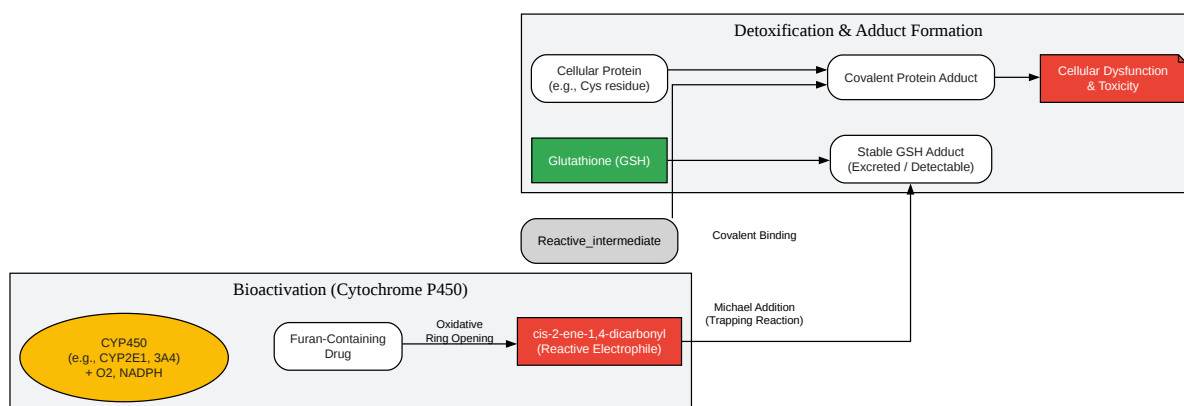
Detoxification & Adduct Formation

Cellular Protein
(e.g., Cys residue)

Covalent Protein Adduct

Cellular Dysfunction
& Toxicity

Glutathione (GSH)

Stable GSH Adduct
(Excreted / Detectable)

Reactive_intermediate

Covalent Binding

Bioactivation (Cytochrome P450)

CYP450
(e.g., CYP2E1, 3A4)
+ O2, NADPH

Furan-Containing
Drug

Oxidative
Ring Opening

cis-2-ene-1,4-dicarbonyl
(Reactive Electrophile)

Michael Addition
(Trapping Reaction)